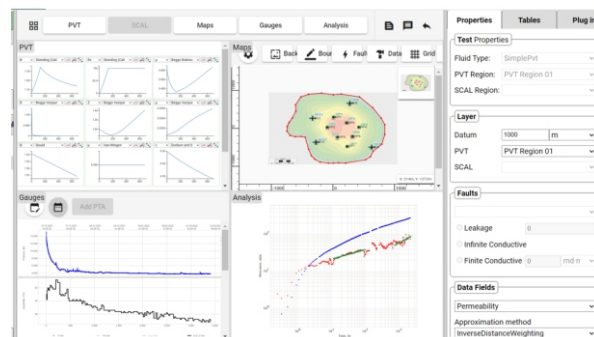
PVT SCAL Maps Gauges Analysis

Properties Tables Plug in

PVT

Standing (Cut
Standing (Cut
Beggs Robins
Beggs Vazquez
Beggs Vazquez
Beggs Vazquez
Beal
Van Wingen
Dodson and S

Maps

Back Bour Fault Data Grid

Gauges

Add PTA

Analysis

Test Properties

Fluid Type: SimplePvt
PVT Region: PVT Region 01
SCAL Region:

Layer

Datum 1000 m
PVT PVT Region 01
SCAL

Faults

Leakage 0
Infinite Conductive
Finite Conductive 0 md·m

Data Fields

Permeability
Approximation method
InverseDistanceWeighting